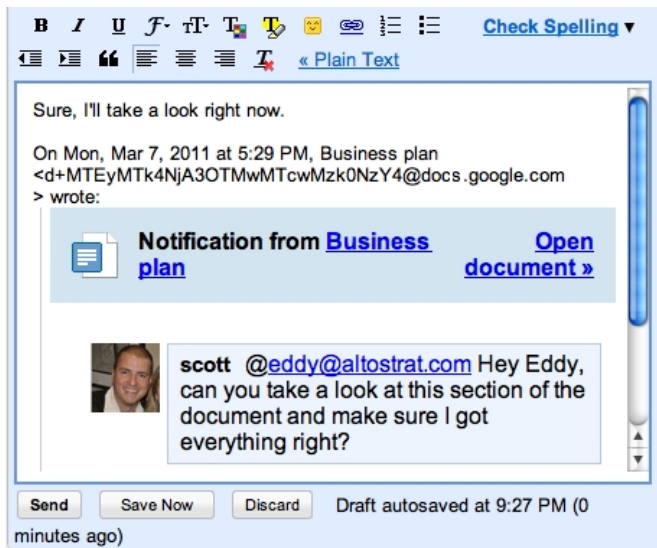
B I U Check Spelling ▾

« Plain Text

Sure, I'll take a look right now.

On Mon, Mar 7, 2011 at 5:29 PM, Business plan <d+MTEyMTk4NjA3OTMwMTcwMzk0NzY4@docs.google.com > wrote:

Notification from Business plan

Open document »

scott @eddy@altostrat.com Hey Eddy, can you take a look at this section of the document and make sure I got everything right?

Send Save Now Discard Draft autosaved at 9:27 PM (0 minutes ago)